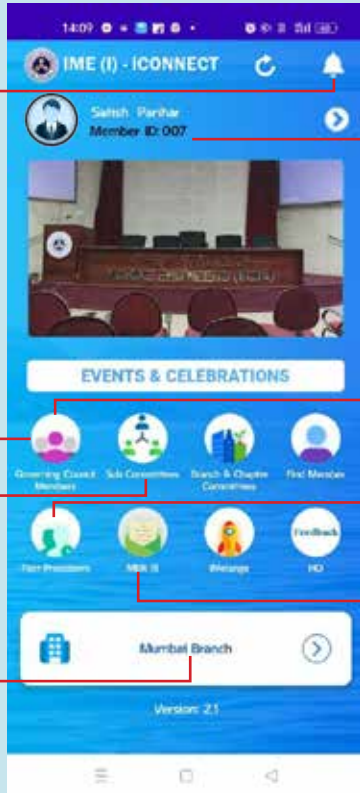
14:09

IME (I) - iCONNECT

Satish Parihar
Member ID: 007

EVENTS & CELEBRATIONS

Governing Council Members

Sub Committees

Branch & Chapter Committees

Find Member

Past Presidents

MBR III

Melange

Feedback

HO

Mumbai Branch

Version: 2.1